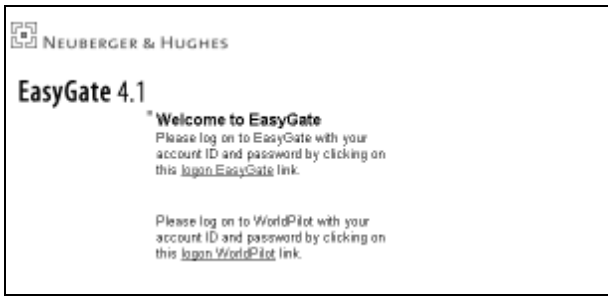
NEUBERGER & HUGHES

EasyGate 4.1

Welcome to EasyGate

Please log on to EasyGate with your account ID and password by clicking on this logon EasyGate link.

Please log on to WorldPilot with your account ID and password by clicking on this logon WorldPilot link.